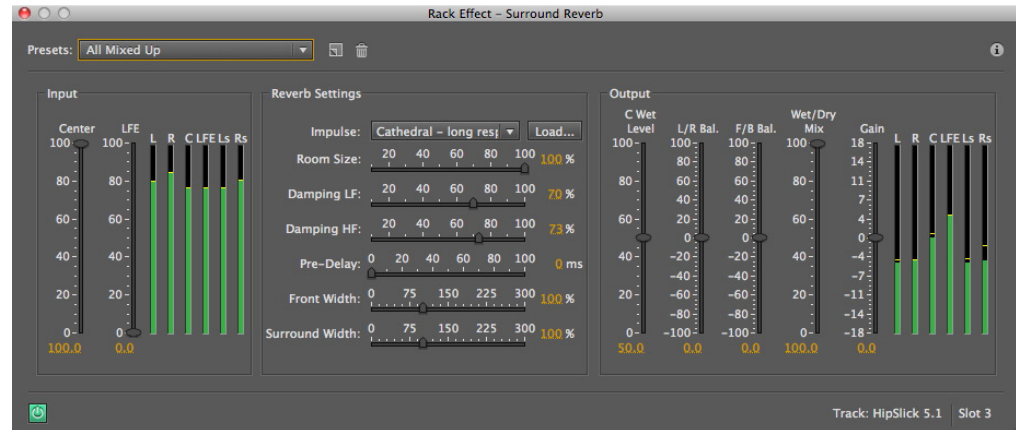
Rack Effect – Surround Reverb

Presets: All Mixed Up

Input

Center 100 80 60 40 20 0 100.0

LFE 100 80 60 40 20 0 0.0

L R C LFE Ls Rs

Reverb Settings

Impulse: Cathedral – long resp Load...

Room Size: 20 40 60 80 100 100 %

Damping LF: 20 40 60 80 100 70 %

Damping HF: 20 40 60 80 100 73 %

Pre-Delay: 0 20 40 60 80 100 0 ms

Front Width: 0 75 150 225 300 100 %

Surround Width: 0 75 150 225 300 100 %

Output

C Wet Level 100 80 60 40 20 0 50.0

L/R Bal. 100 80 60 40 20 0 –20 –40 –60 –80 –100 0.0

F/B Bal. 100 80 60 40 20 0 –20 –40 –60 –80 –100 0.0

Wet/Dry Mix 100 80 60 40 20 0 100.0

Gain 18 14 11 7 4 0 –4 –7 –11 –14 –18 0.0

L R C LFE Ls Rs

Track: HipSlick 5.1 Slot 3